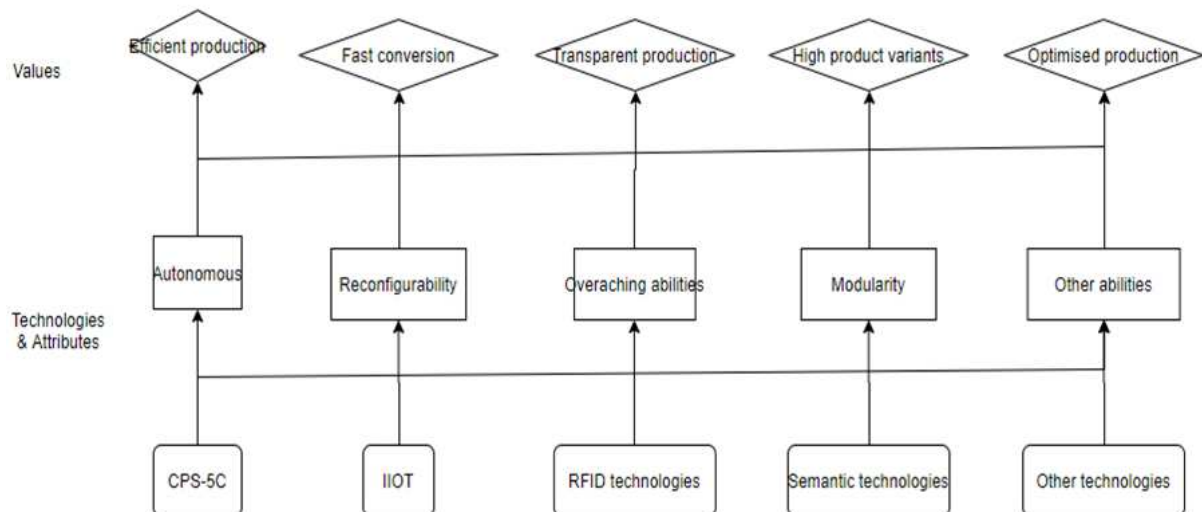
Values

Efficient production

Fast conversion

Transparent production

High product variants

Optimised production

Technologies & Attributes

Autonomous

Reconfigurability

Overaching abilities

Modularity

Other abilities

CPS-5C

IIOT

RFID technologies

Semantic technologies

Other technologies